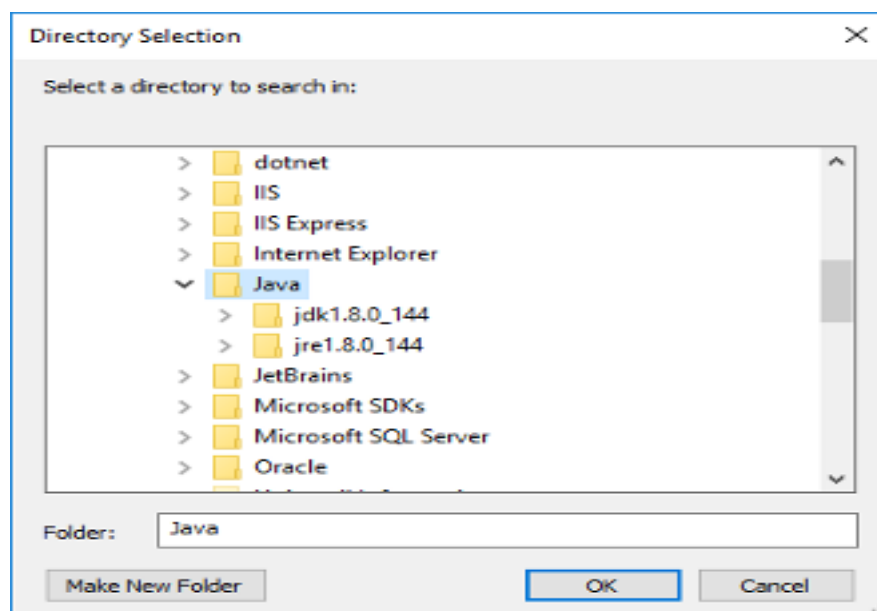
Directory Selection

Select a directory to search in:

dotnet
IIS
IIS Express
Internet Explorer
Java
jdk1.8.0_144
jre1.8.0_144
JetBrains
Microsoft SDKs
Microsoft SQL Server
Oracle
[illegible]

Folder: Java

Make New Folder
OK
Cancel